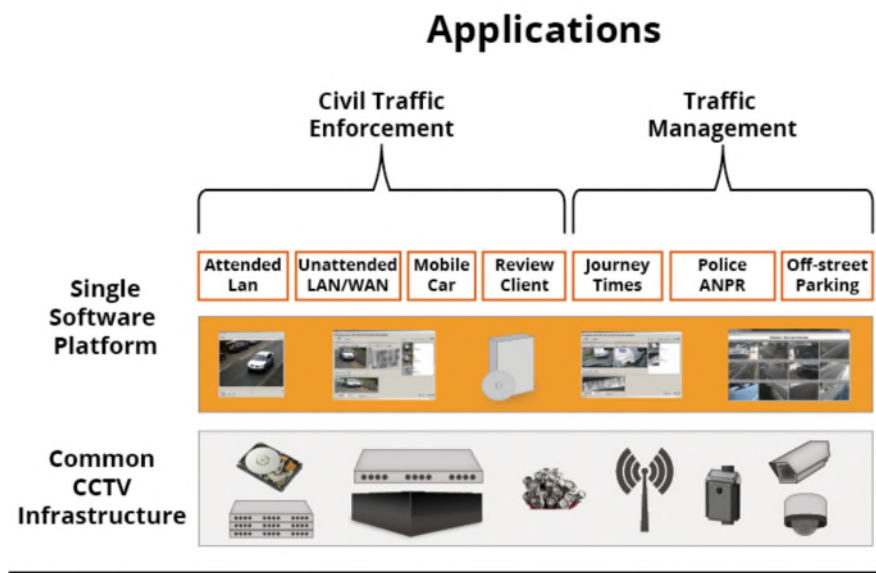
Applications

Civil Traffic Enforcement

Traffic Management

Attended Lan

Unattended LAN/WAN

Mobile Car

Review Client

Journey Times

Police ANPR

Off-street Parking

Single Software Platform

Common CCTV Infrastructure